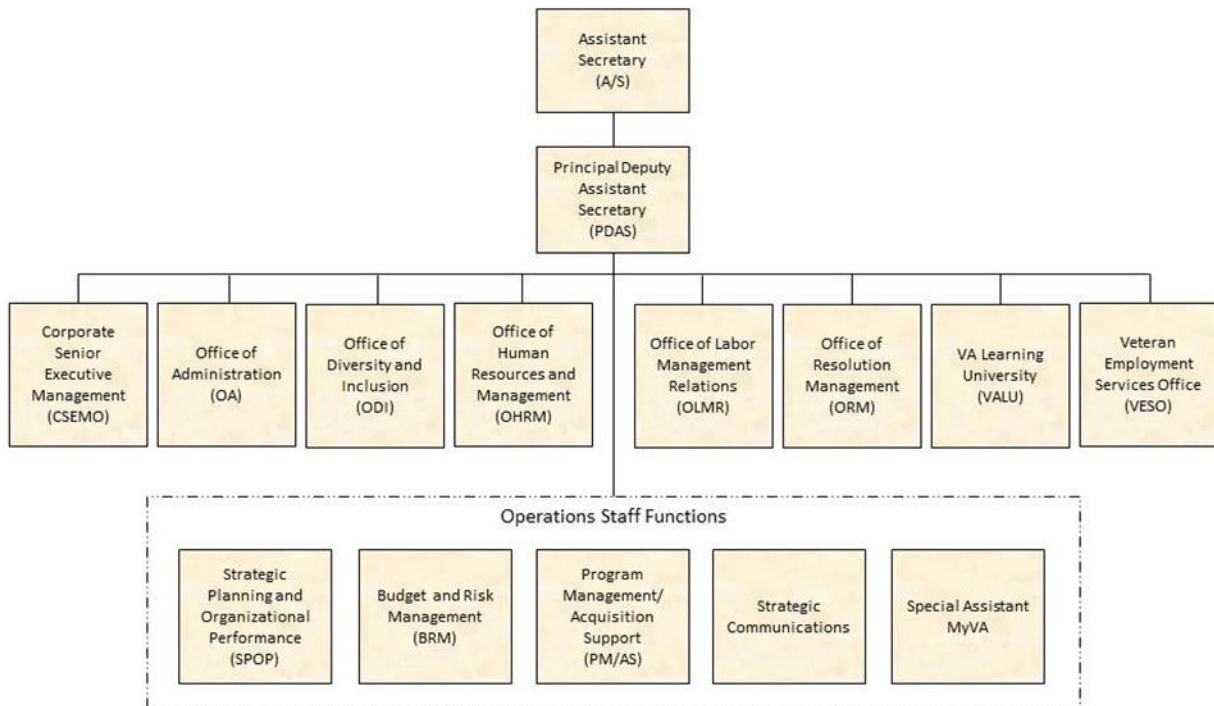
Assistant Secretary (A/S)

Principal Deputy Assistant Secretary (PDAS)

Corporate Senior Executive Management (CSEMO)

Office of Administration (OA)

Office of Diversity and Inclusion (ODI)

Office of Human Resources and Management (OHRM)

Office of Labor Management Relations (OLMR)

Office of Resolution Management (ORM)

VA Learning University (VALU)

Veteran Employment Services Office (VESO)

Operations Staff Functions

Strategic Planning and Organizational Performance (SPOP)

Budget and Risk Management (BRM)

Program Management/ Acquisition Support (PM/AS)

Strategic Communications

Special Assistant MyVA